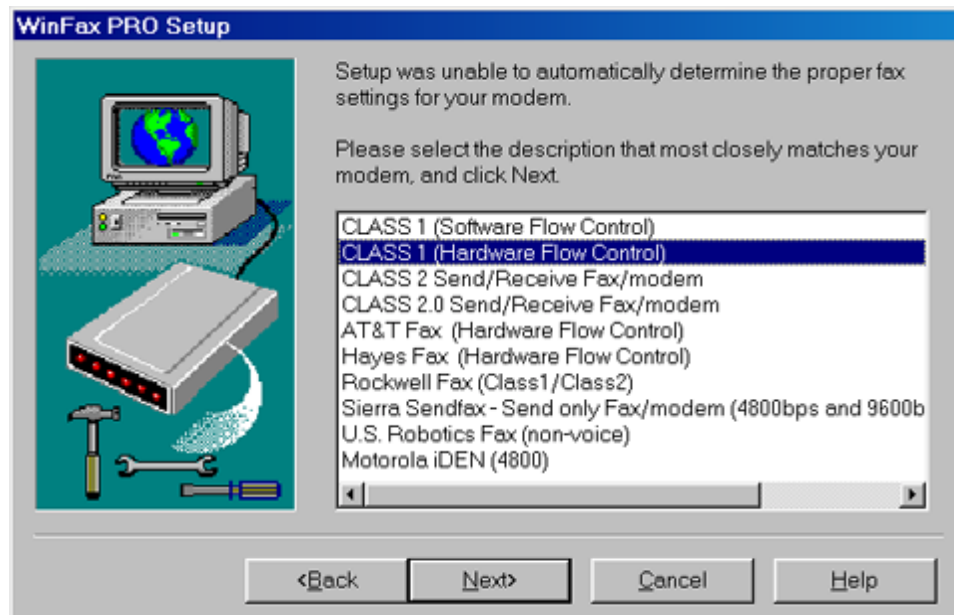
WinFax PRO Setup

Setup was unable to automatically determine the proper fax settings for your modem.

Please select the description that most closely matches your modem, and click Next.

CLASS 1 (Software Flow Control)
CLASS 1 (Hardware Flow Control)
CLASS 2 Send/Receive Fax/modem
CLASS 2.0 Send/Receive Fax/modem
AT&T Fax (Hardware Flow Control)
Hayes Fax (Hardware Flow Control)
Rockwell Fax (Class1/Class2)
Sierra Sendfax - Send only Fax/modem (4800bps and 9600b
U.S. Robotics Fax (non-voice)
Motorola iDEN (4800)

<Back Next> Cancel Help